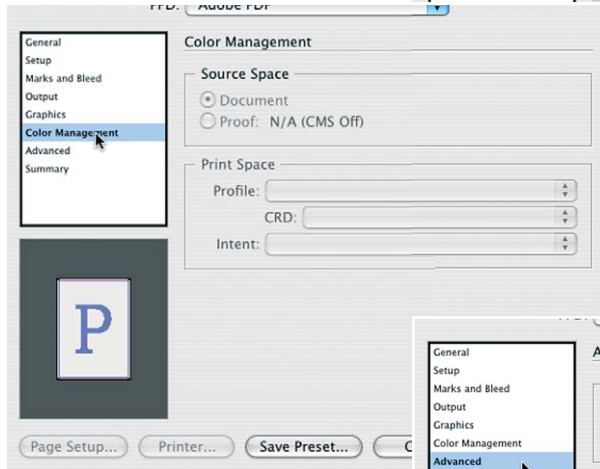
PPD: Adobe PDF

General
Setup
Marks and Bleed
Output
Graphics
Color Management
Advanced
Summary

Color Management

Source Space
Document
Proof: N/A (CMS Off)

Print Space
Profile:
CRD:
Intent:

P

Page Setup...
Printer...
Save Preset...
C

General
Setup
Marks and Bleed
Output
Graphics
Color Management
Advanced

A